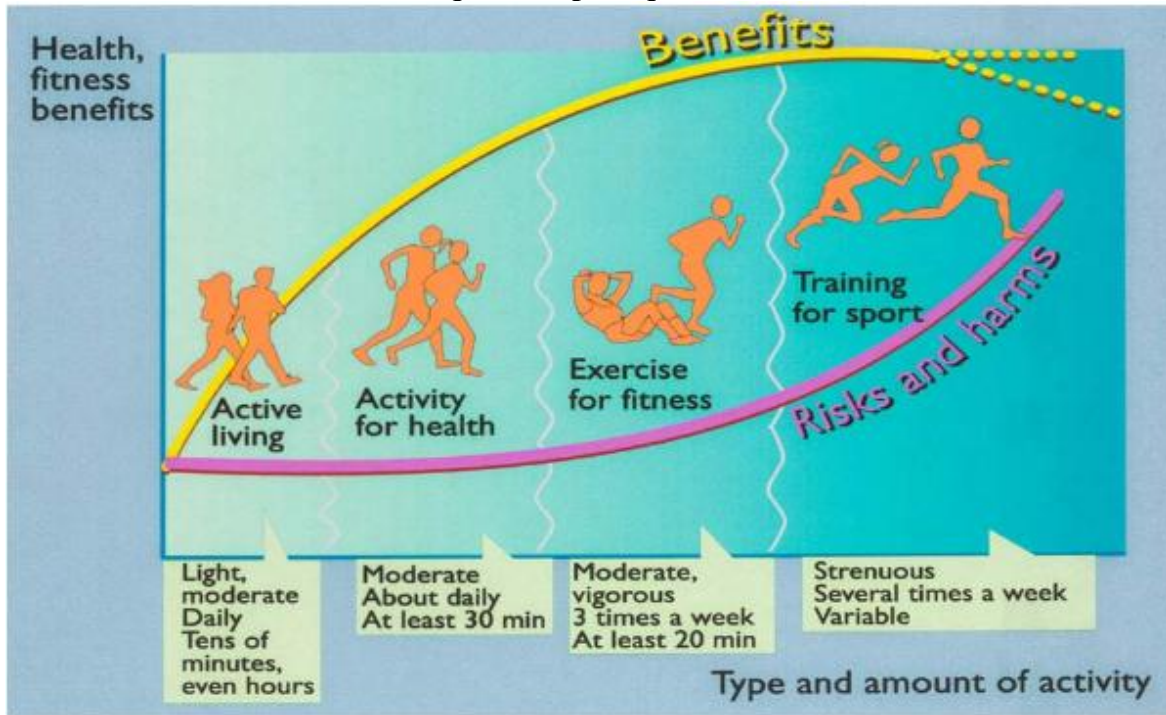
Health, fitness benefits

Benefits

Active living

Activity for health

Exercise for fitness

Training for sport

Risks and harms

Light, moderate
Daily
Tens of minutes, even hours

Moderate
About daily
At least 30 min

Moderate, vigorous
3 times a week
At least 20 min

Strenuous
Several times a week
Variable

Type and amount of activity